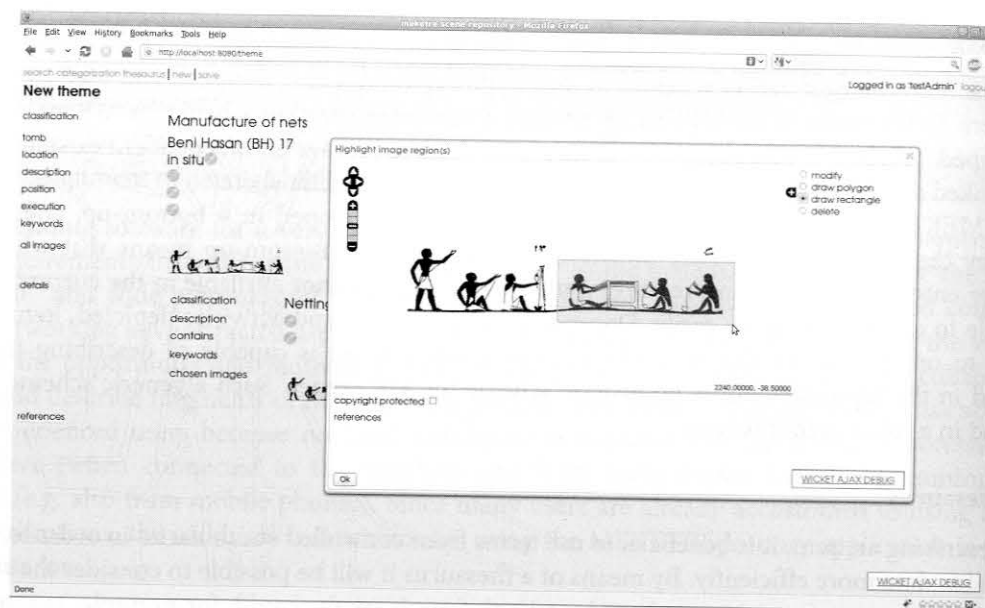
makeitra scene repository - Mozilla Firefox
File Edit View History Bookmarks Tools Help
http://localhost:8080/theme
search categorization thesaurus | new | save
New theme
Logged in as 'testAdmin' logout
classification
Manufacture of nets
tomb
Beni Hasan (BH) 17
location
in situ
description
position
execution
keywords
all images
details
classification
Netting
description
contains
keywords
chosen images
references
Highlight image region(s)
modify
draw polygon
draw rectangle
delete
2240.00000, -38.50000
copyright protected
references
Ok
WICKET AJAX DEBUG
Done
WICKET AJAX DEBUG